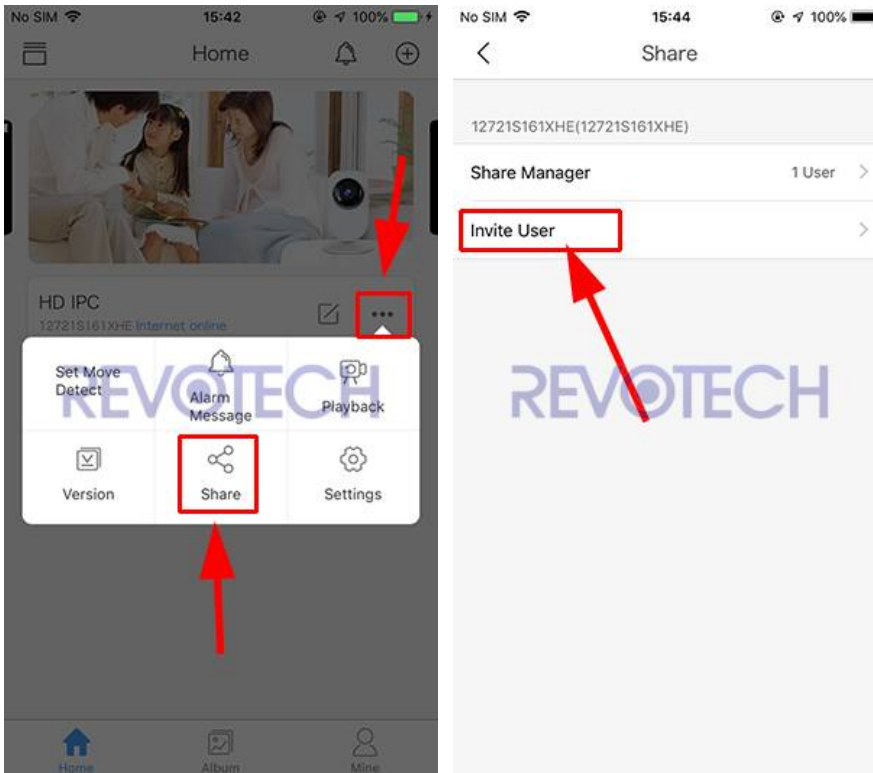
No SIM 15:42 100%

Home

HD IPC
12721S161XHE Internet online

Set Move Detect
Alarm Message
Playback
Version
Share
Settings

REVOTECH

Home
Album
Mine

No SIM 15:44 100%

Share

12721S161XHE(12721S161XHE)

Share Manager
1 User

Invite User

REVOTECH